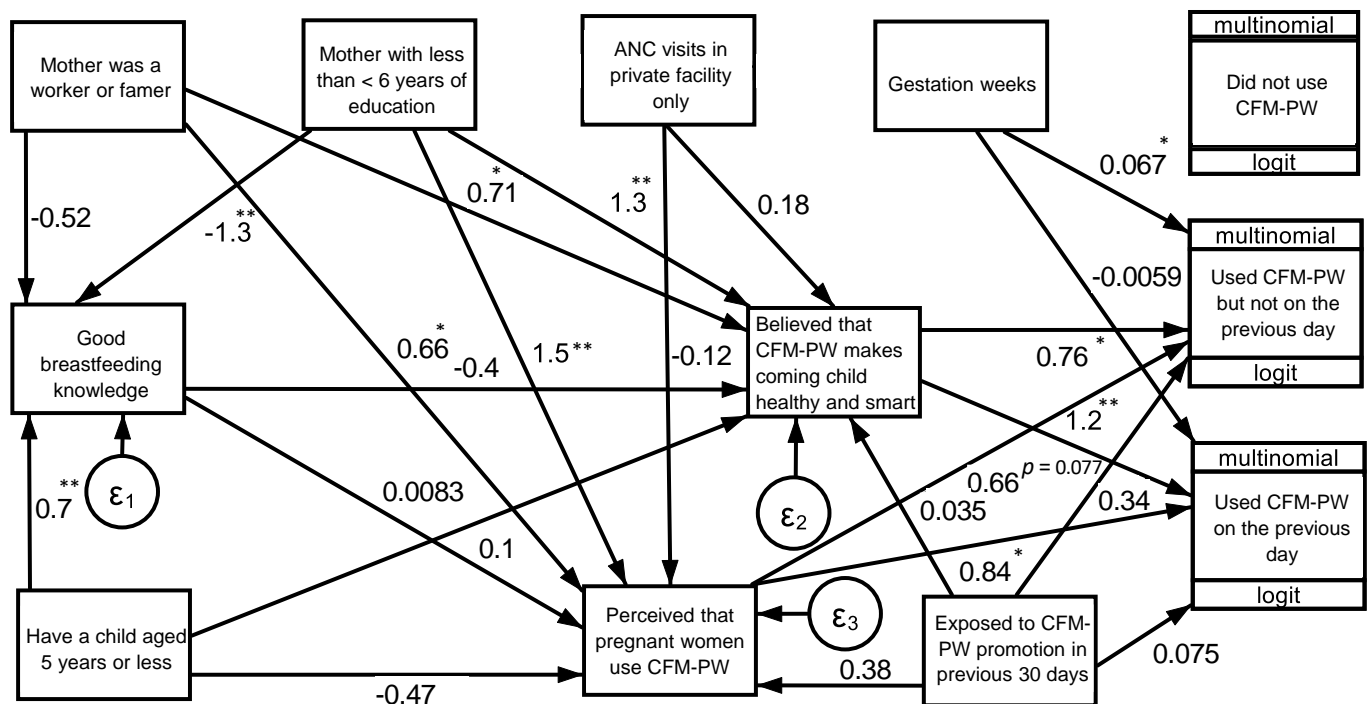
Mother was a worker or famer

Mother with less than < 6 years of education

ANC visits in private facility only

Gestation weeks

multinomial

Did not use CFM-PW

logit

$0.067^{*}$

-0.52

$0.71^{*}$

$1.3^{**}$

0.18

$-1.3^{**}$

multinomial

-0.0059

Used CFM-PW but not on the previous day

logit

Good breastfeeding knowledge

$0.66^{*}$

-0.4

$1.5^{**}$

-0.12

Believed that CFM-PW makes coming child healthy and smart

$0.76^{*}$

$1.2^{**}$

multinomial

$0.7^{**}$

$\varepsilon_1$

0.0083

$0.66^{p = 0.077}$

0.035

$\varepsilon_2$

0.34

Used CFM-PW on the previous day

0.1

$0.84^{*}$

logit

Have a child aged 5 years or less

Perceived that pregnant women use CFM-PW

$\varepsilon_3$

Exposed to CFM-PW promotion in previous 30 days

0.38

0.075

-0.47